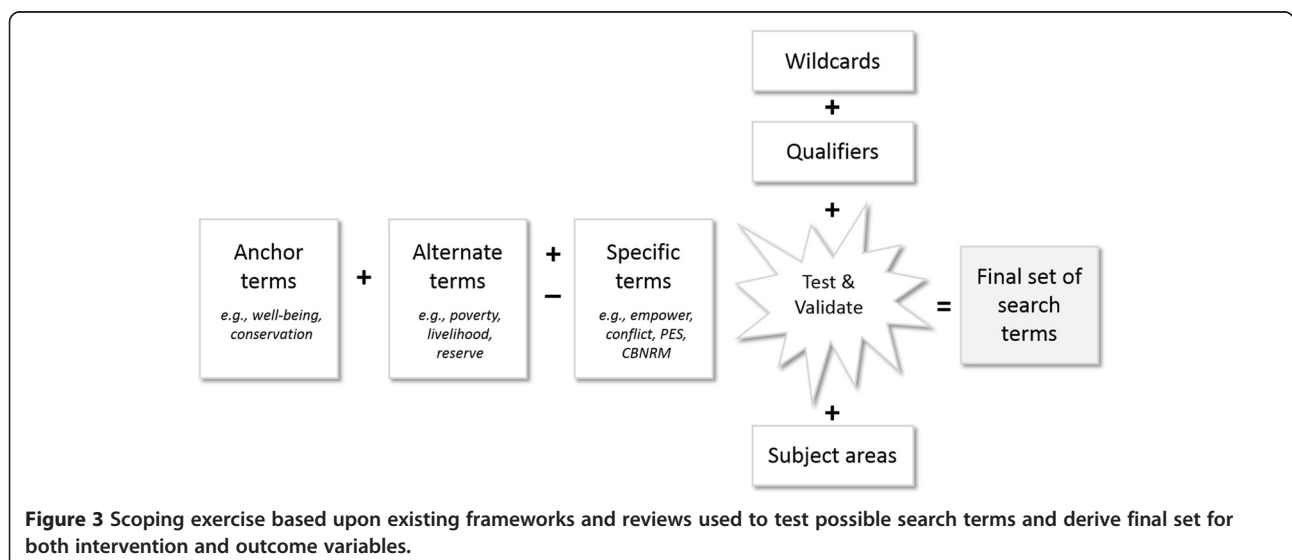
Wildcards

+

Qualifiers

+

Anchor terms
e.g., well-being, conservation

+

Alternate terms
e.g., poverty, livelihood, reserve

+
−

Specific terms
e.g., empower, conflict, PES, CBNRM

Test & Validate

=

Final set of search terms

+

Subject areas

**Figure 3** **Scoping exercise based upon existing frameworks and reviews used to test possible search terms and derive final set for both intervention and outcome variables.**